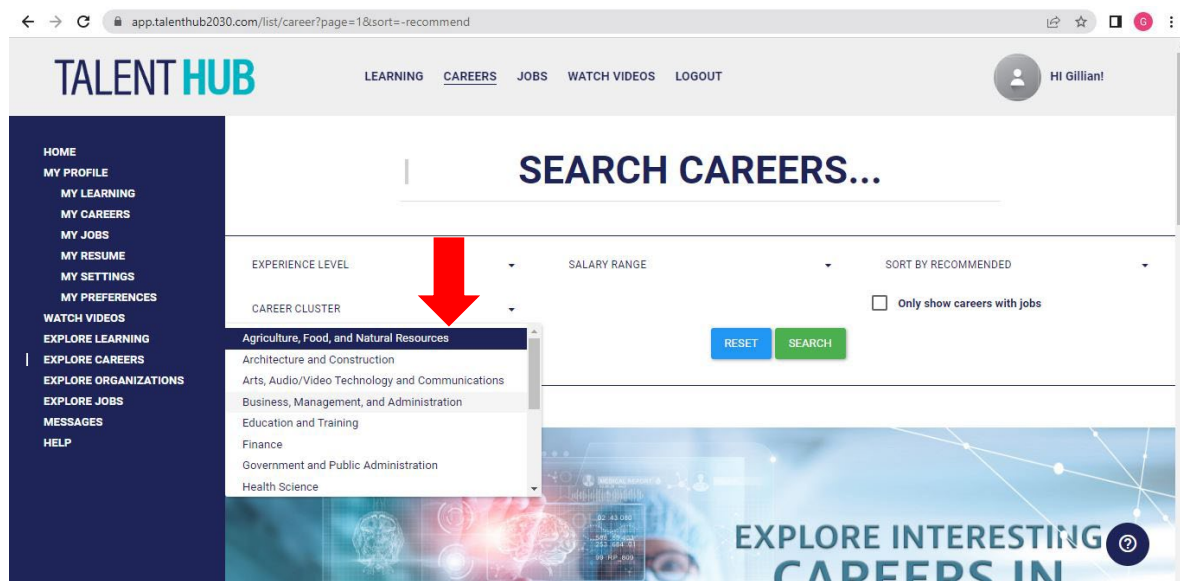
app.talenthub2030.com/list/career?page=1&sort=-recommend

TALENT HUB

LEARNING CAREERS JOBS WATCH VIDEOS LOGOUT

HI Gillian!

HOME
MY PROFILE
MY LEARNING
MY CAREERS
MY JOBS
MY RESUME
MY SETTINGS
MY PREFERENCES
WATCH VIDEOS
EXPLORE LEARNING
EXPLORE CAREERS
EXPLORE ORGANIZATIONS
EXPLORE JOBS
MESSAGES
HELP

SEARCH CAREERS...

EXPERIENCE LEVEL

SALARY RANGE

SORT BY RECOMMENDED

CAREER CLUSTER

Only show careers with jobs

Agriculture, Food, and Natural Resources
Architecture and Construction
Arts, Audio/Video Technology and Communications
Business, Management, and Administration
Education and Training
Finance
Government and Public Administration
Health Science

RESET SEARCH

EXPLORE INTERESTING
CAREERS IN